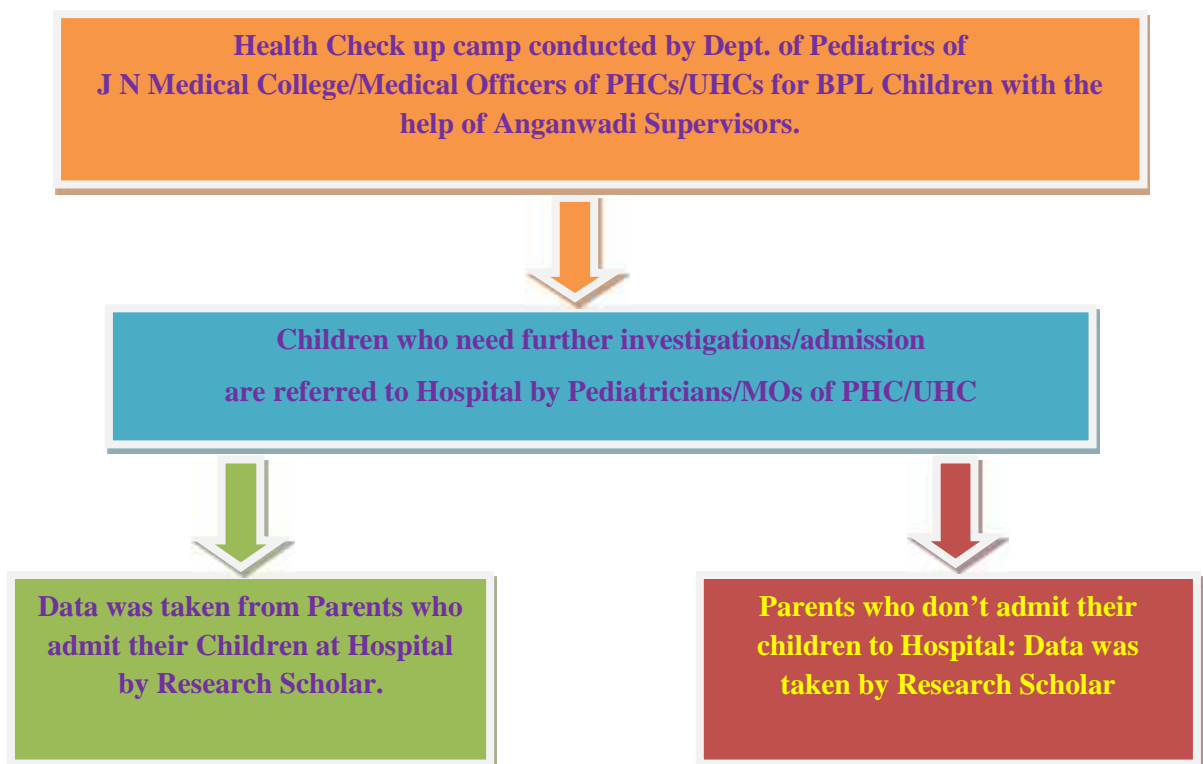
Health Check up camp conducted by Dept. of Pediatrics of J N Medical College/Medical Officers of PHCs/UHCs for BPL Children with the help of Anganwadi Supervisors.

Children who need further investigations/admission are referred to Hospital by Pediatricians/MOs of PHC/UHC

Data was taken from Parents who admit their Children at Hospital by Research Scholar.

Parents who don’t admit their children to Hospital: Data was taken by Research Scholar